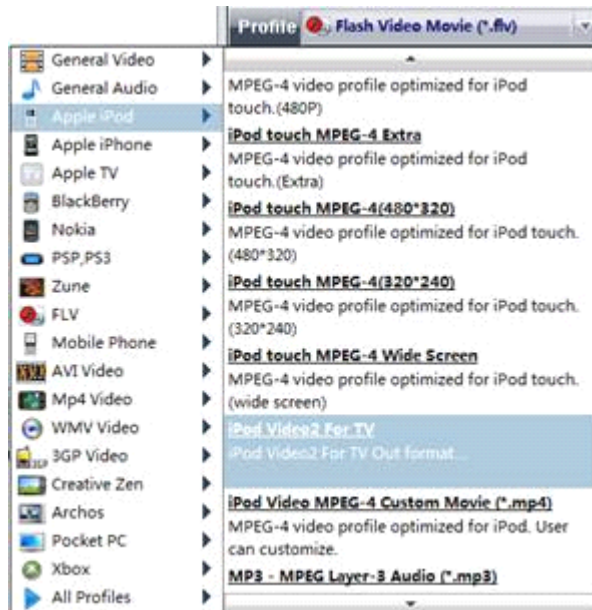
Profile Flash Video Movie (*.flv)

General Video
General Audio
Apple iPod
Apple iPhone
Apple TV
BlackBerry
Nokia
PSP,PS3
Zune
FLV
Mobile Phone
AVI Video
Mp4 Video
WMV Video
3GP Video
Creative Zen
Archos
Pocket PC
Xbox
All Profiles

MPEG-4 video profile optimized for iPod touch.(480P)

iPod touch MPEG-4 Extra
MPEG-4 video profile optimized for iPod touch.(Extra)

iPod touch MPEG-4(480*320)
MPEG-4 video profile optimized for iPod touch.(480*320)

iPod touch MPEG-4(320*240)
MPEG-4 video profile optimized for iPod touch.(320*240)

iPod touch MPEG-4 Wide Screen
MPEG-4 video profile optimized for iPod touch.(wide screen)

iPod Video2 For TV
iPod Video2 For TV Out format...

iPod Video MPEG-4 Custom Movie (*.mp4)
MPEG-4 video profile optimized for iPod. User can customize.

MP3 - MPEG Layer-3 Audio (*.mp3)